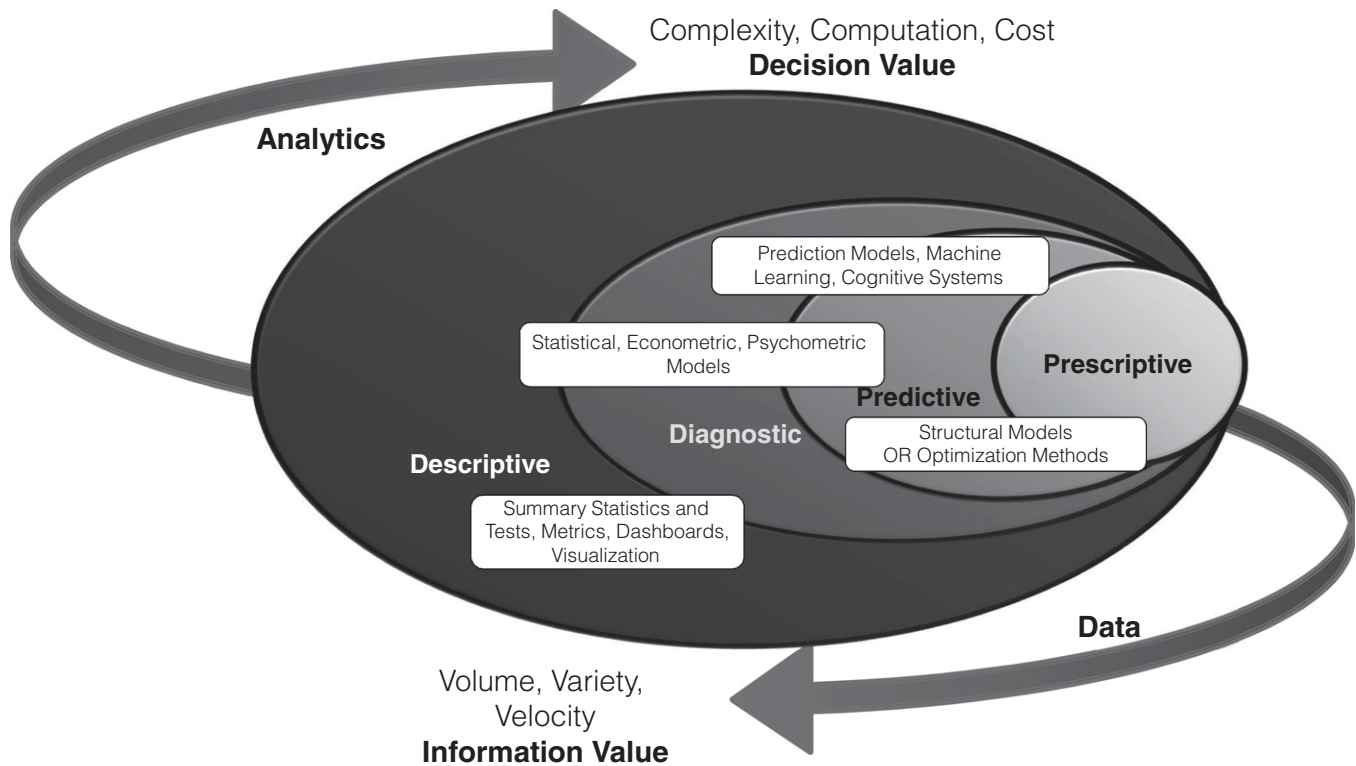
Complexity, Computation, Cost
**Decision Value**

Analytics

Prediction Models, Machine Learning, Cognitive Systems

Statistical, Econometric, Psychometric Models

Prescriptive

Predictive

Diagnostic

Structural Models
OR Optimization Methods

Descriptive

Summary Statistics and Tests, Metrics, Dashboards, Visualization

Data

Volume, Variety, Velocity
**Information Value**